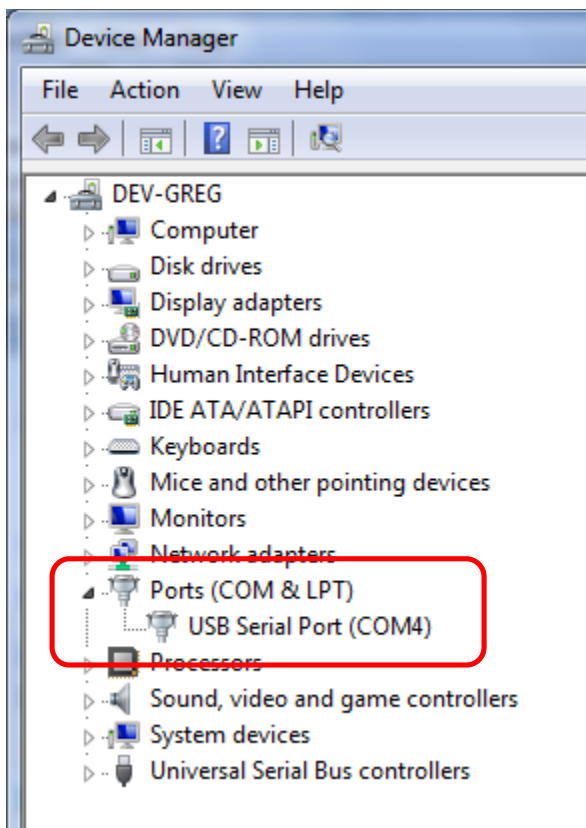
Device Manager

File Action View Help

DEV-GREG
Computer
Disk drives
Display adapters
DVD/CD-ROM drives
Human Interface Devices
IDE ATA/ATAPI controllers
Keyboards
Mice and other pointing devices
Monitors
Network adapters
Ports (COM & LPT)
USB Serial Port (COM4)
Processors
Sound, video and game controllers
System devices
Universal Serial Bus controllers